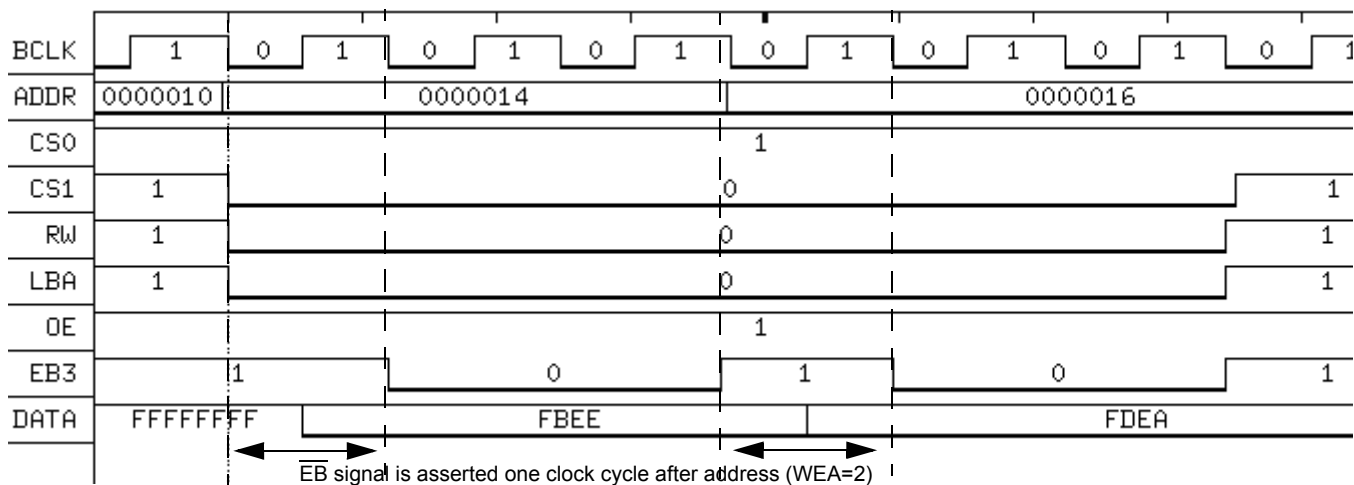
BCLK 1 0 1 0 1 0 1 0 1 0 1 0 1 0 1
ADDR 0000010 0000014 0000016
CS0 1
CS1 1 0 1
RW 1 0 1
LBA 1 0 1
OE 1
EB3 1 0 1 0 1
DATA FFFFFFFF FBEE FDEA

$\overline{EB}$ signal is asserted one clock cycle after address (WEA=2)